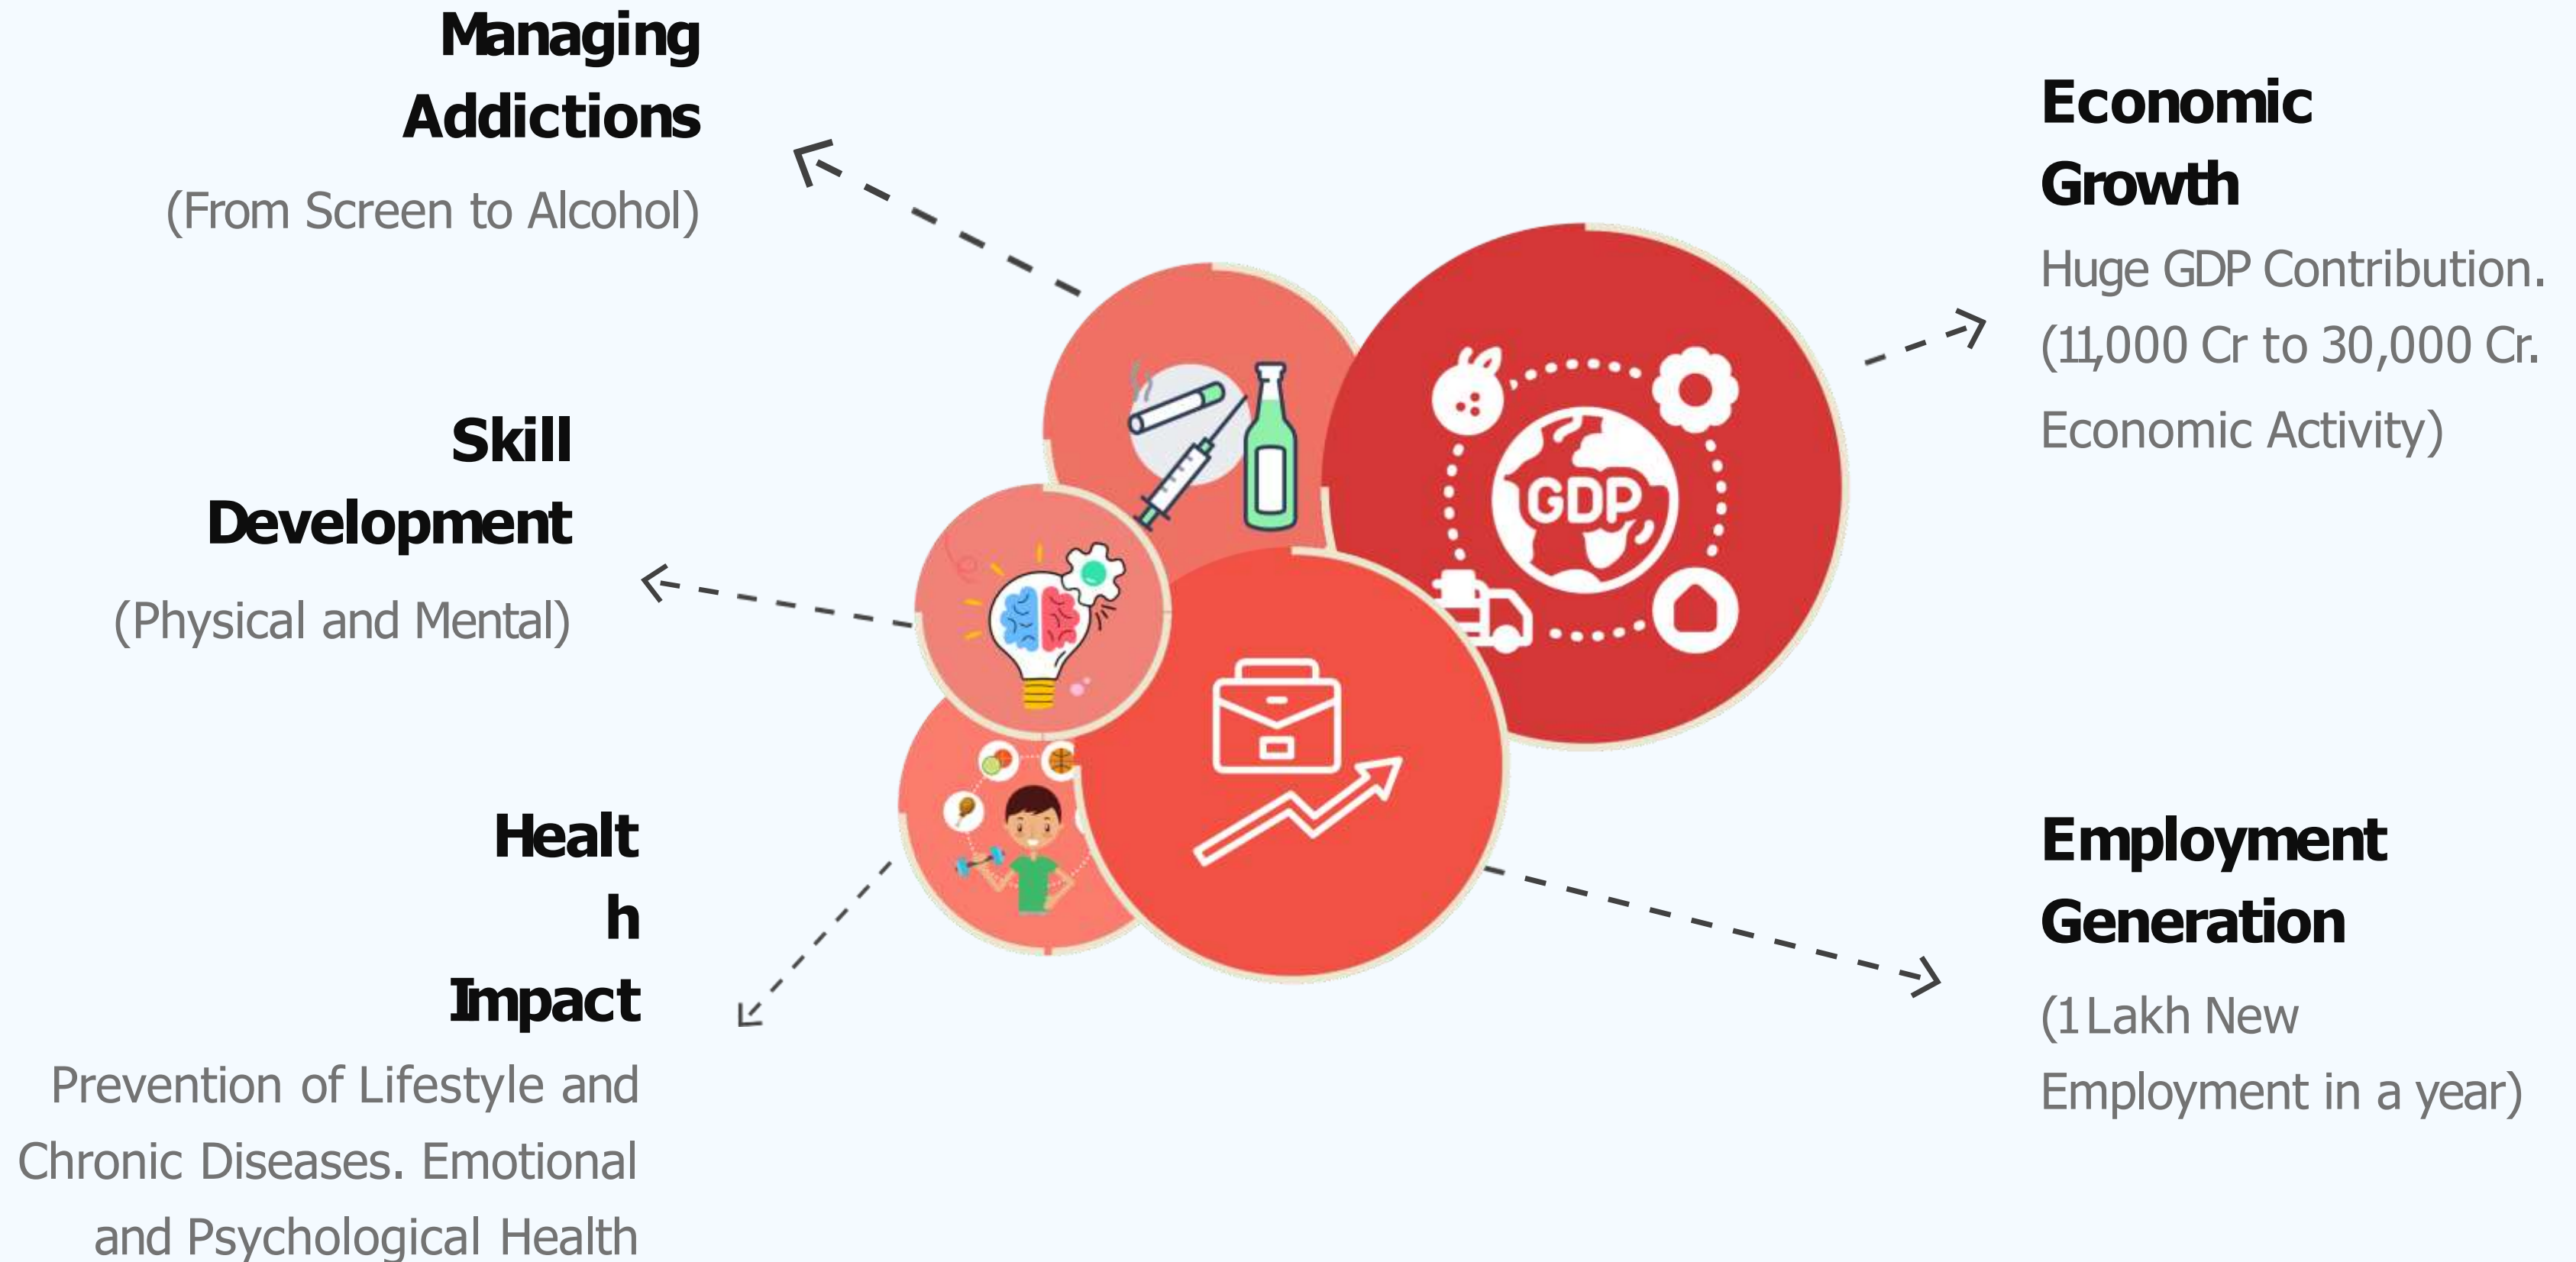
Managing Addictions

(From Screen to Alcohol)

Skill Development

(Physical and Mental)

Healt
h
Impact

Prevention of Lifestyle and Chronic Diseases. Emotional and Psychological Health

GDP

Economic Growth

Huge GDP Contribution. (11,000 Cr to 30,000 Cr. Economic Activity)

Employment Generation

(1 Lakh New Employment in a year)